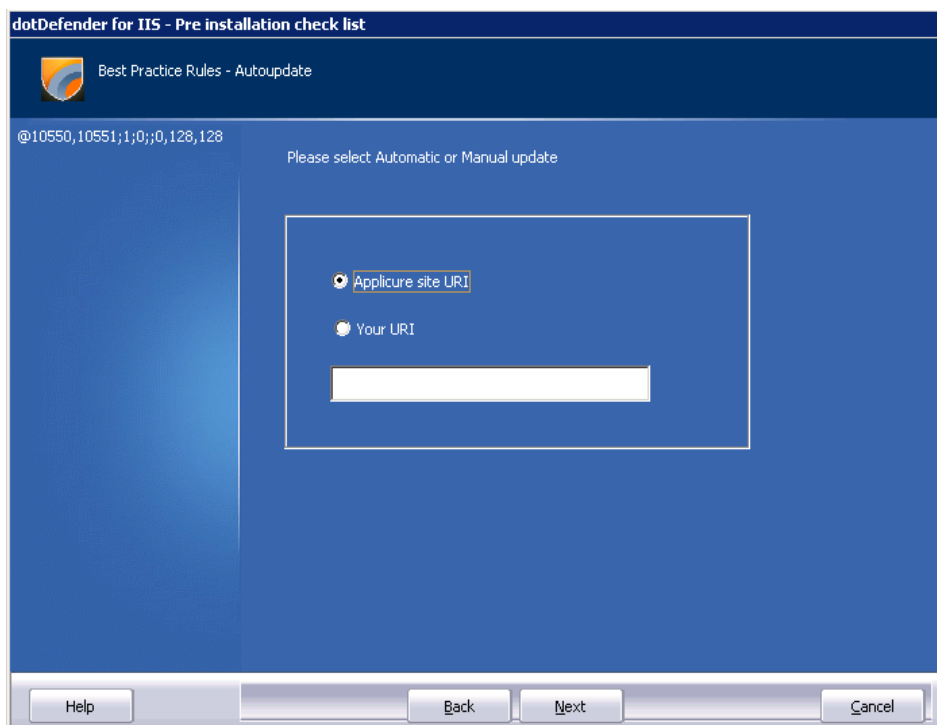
dotDefender for IIS - Pre installation check list

Best Practice Rules - Autoupdate

@10550,10551;1;0;;0,128,128

Please select Automatic or Manual update

Applicure site URI

Your URI

Help

Back

Next

Cancel